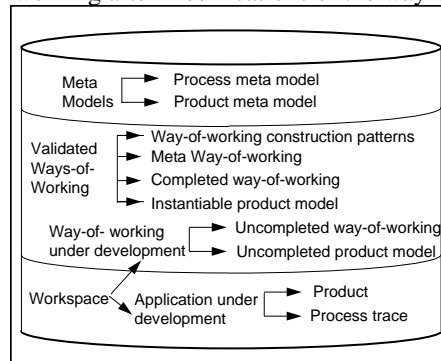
Meta Models
Process meta model
Product meta model

Validated Ways-of-Working
Way-of-working construction patterns
Meta Way-of-working
Completed way-of-working
Instantiable product model

Way-of- working under development
Uncompleted way-of-working
Uncompleted product model

Workspace
Application under development
Product
Process trace